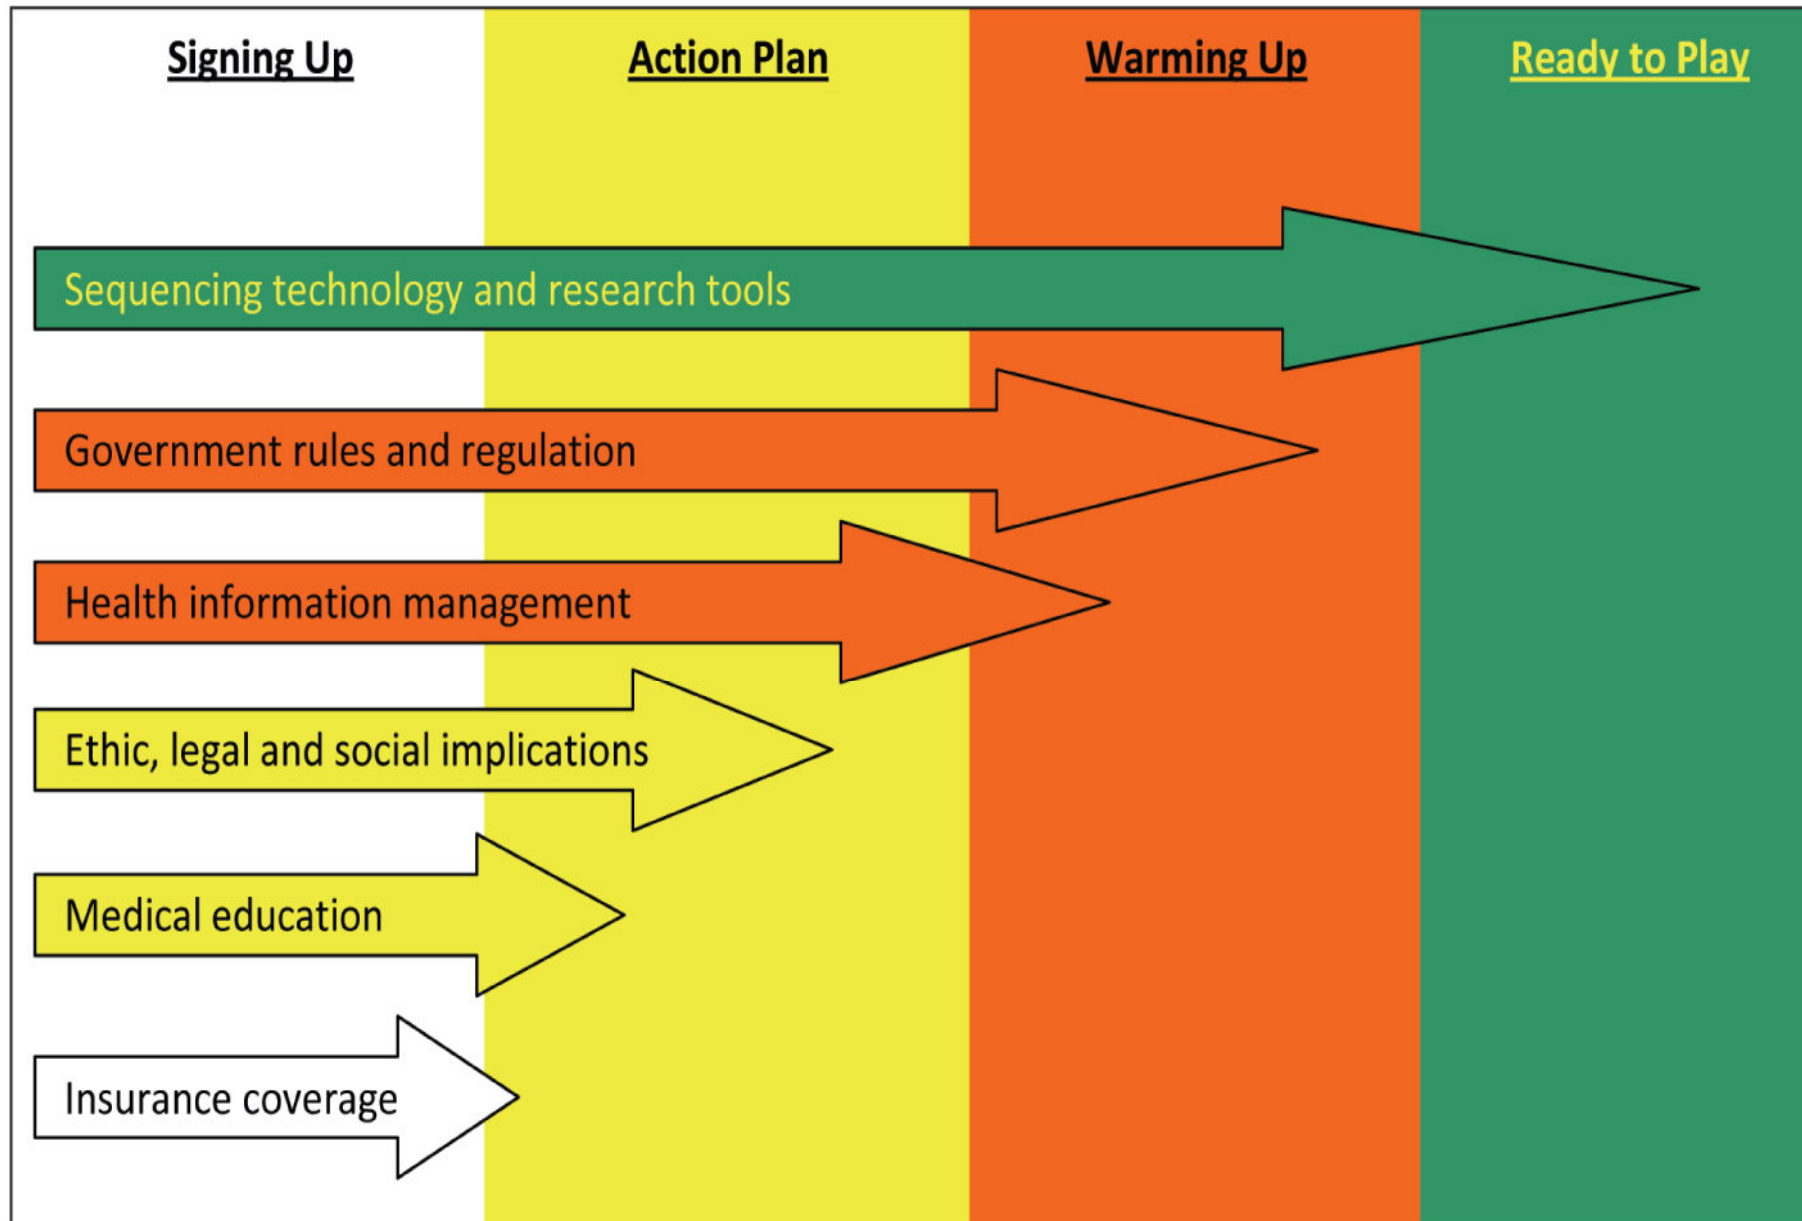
Signing Up

Action Plan

Warming Up

Ready to Play

Sequencing technology and research tools

Government rules and regulation

Health information management

Ethic, legal and social implications

Medical education

Insurance coverage